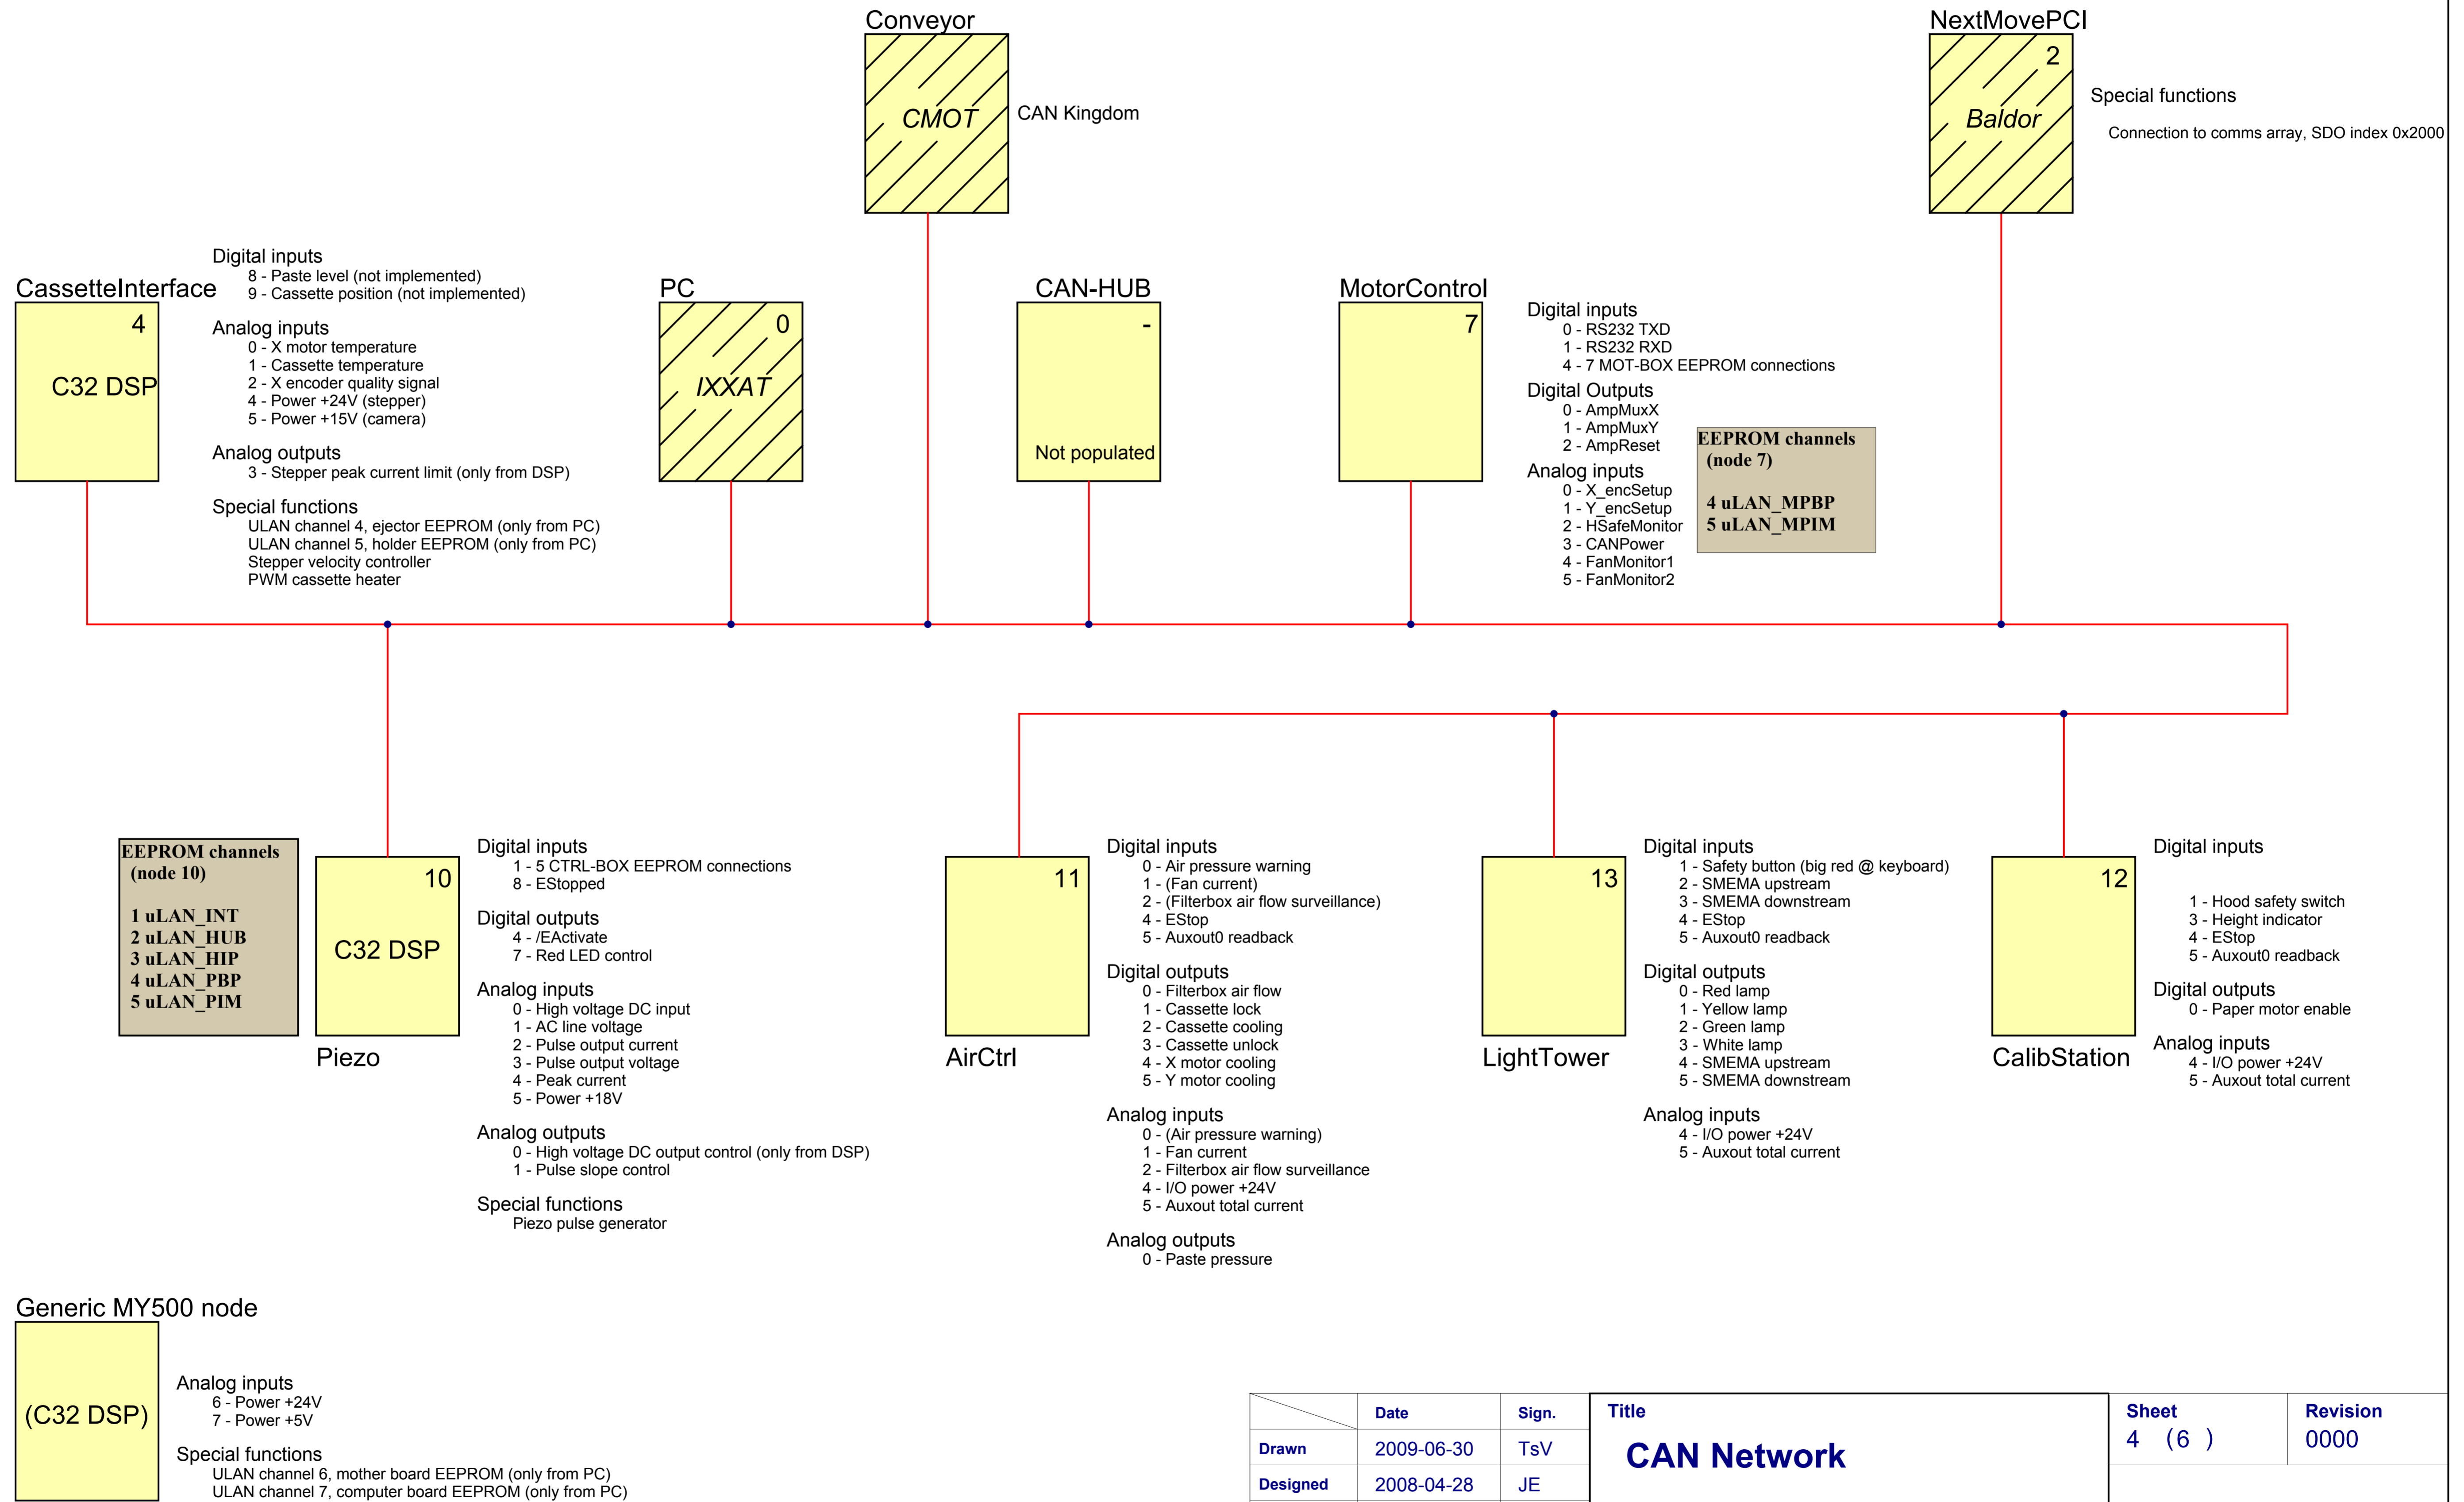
Conveyor
CMOT
CAN Kingdom

NextMovePCI
2
Baldor
Special functions
Connection to comms array, SDO index 0x2000

CassetteInterface
4
C32 DSP

Digital inputs
8 - Paste level (not implemented)
9 - Cassette position (not implemented)
Analog inputs
0 - X motor temperature
1 - Cassette temperature
2 - X encoder quality signal
4 - Power +24V (stepper)
5 - Power +15V (camera)
Analog outputs
3 - Stepper peak current limit (only from DSP)
Special functions
ULAN channel 4, ejector EEPROM (only from PC)
ULAN channel 5, holder EEPROM (only from PC)
Stepper velocity controller
PWM cassette heater

PC
0
IXXAT

CAN-HUB
-
Not populated

MotorControl
7

Digital inputs
0 - RS232 TXD
1 - RS232 RXD
4 - 7 MOT-BOX EEPROM connections
Digital Outputs
0 - AmpMuxX
1 - AmpMuxY
2 - AmpReset
Analog inputs
0 - X_encSetup
1 - Y_encSetup
2 - HSafeMonitor
3 - CANPower
4 - FanMonitor1
5 - FanMonitor2

EEPROM channels
(node 7)
4 uLAN_MPBP
5 uLAN_MPIM

EEPROM channels
(node 10)
1 uLAN_INT
2 uLAN_HUB
3 uLAN_HIP
4 uLAN_PBP
5 uLAN_PIM

10
C32 DSP
Piezo

Digital inputs
1 - 5 CTRL-BOX EEPROM connections
8 - EStopped
Digital outputs
4 - /EActivate
7 - Red LED control
Analog inputs
0 - High voltage DC input
1 - AC line voltage
2 - Pulse output current
3 - Pulse output voltage
4 - Peak current
5 - Power +18V
Analog outputs
0 - High voltage DC output control (only from DSP)
1 - Pulse slope control
Special functions
Piezo pulse generator

11
AirCtrl

Digital inputs
0 - Air pressure warning
1 - (Fan current)
2 - (Filterbox air flow surveillance)
4 - EStop
5 - Auxout0 readback
Digital outputs
0 - Filterbox air flow
1 - Cassette lock
2 - Cassette cooling
3 - Cassette unlock
4 - X motor cooling
5 - Y motor cooling
Analog inputs
0 - (Air pressure warning)
1 - Fan current
2 - Filterbox air flow surveillance
4 - I/O power +24V
5 - Auxout total current
Analog outputs
0 - Paste pressure

13
LightTower

Digital inputs
1 - Safety button (big red @ keyboard)
2 - SMEMA upstream
3 - SMEMA downstream
4 - EStop
5 - Auxout0 readback
Digital outputs
0 - Red lamp
1 - Yellow lamp
2 - Green lamp
3 - White lamp
4 - SMEMA upstream
5 - SMEMA downstream
Analog inputs
4 - I/O power +24V
5 - Auxout total current

12
CalibStation

Digital inputs
1 - Hood safety switch
3 - Height indicator
4 - EStop
5 - Auxout0 readback
Digital outputs
0 - Paper motor enable
Analog inputs
4 - I/O power +24V
5 - Auxout total current

Generic MY500 node
(C32 DSP)
Analog inputs
6 - Power +24V
7 - Power +5V
Special functions
ULAN channel 6, mother board EEPROM (only from PC)
ULAN channel 7, computer board EEPROM (only from PC)

| | Date | Sign. |
|---|---|---|
| Drawn | 2009-06-30 | TsV |
| Designed | 2008-04-28 | JE |

Title
CAN Network
Sheet
4 (6 )
Revision
0000